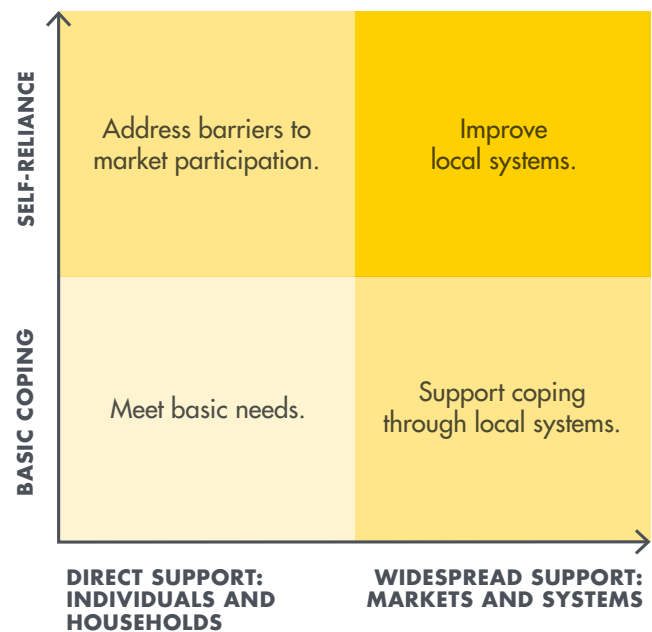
SELF-RELIANCE

BASIC COPING

Address barriers to market participation.

Improve local systems.

Meet basic needs.

Support coping through local systems.

DIRECT SUPPORT: INDIVIDUALS AND HOUSEHOLDS

WIDESPREAD SUPPORT: MARKETS AND SYSTEMS